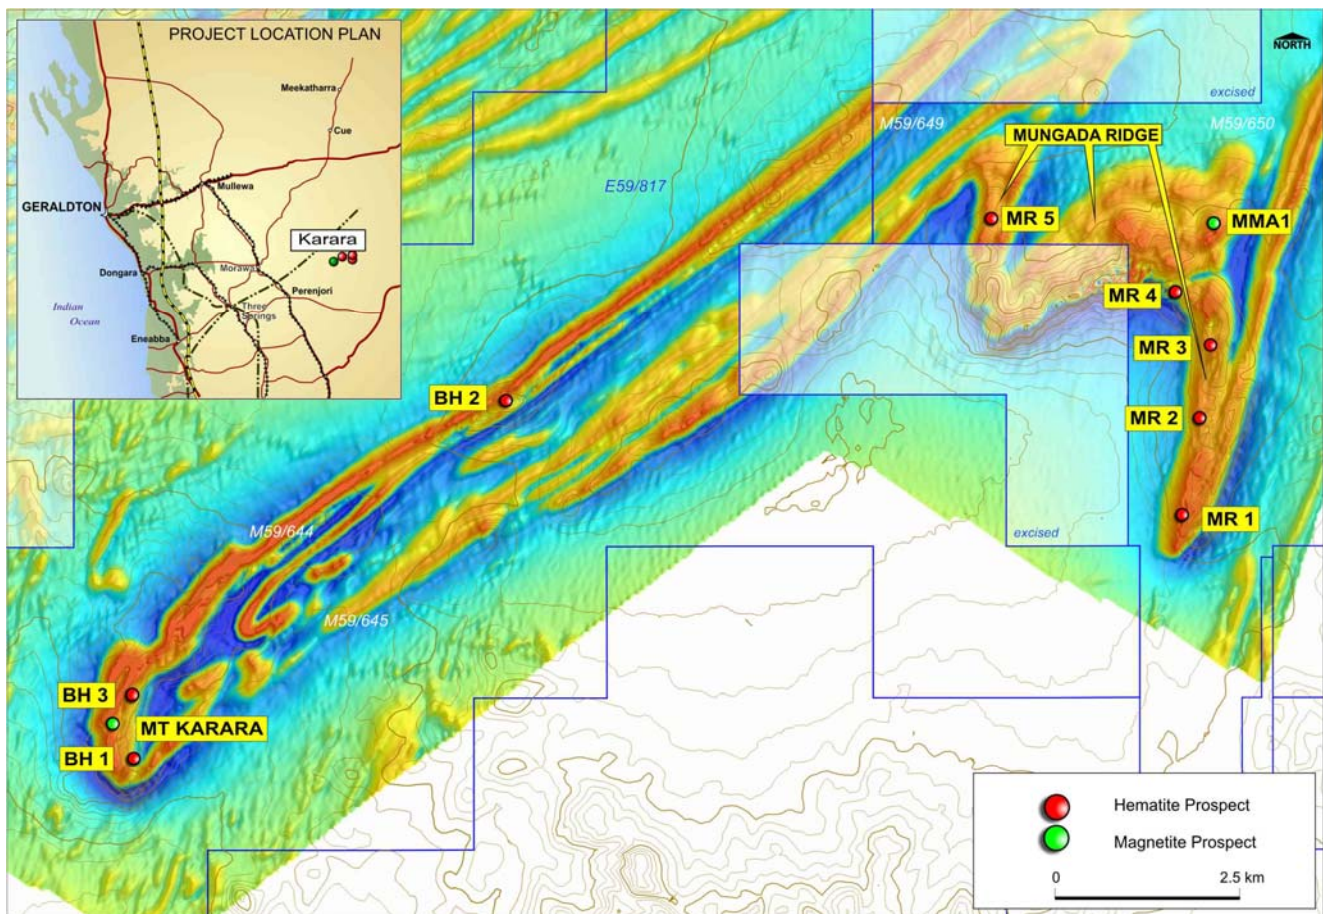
PROJECT LOCATION PLAN

Meekatharra
Cue
Mullewa
GERALDTON
Karara
Dongara
Morawa
Perenjori
Indian Ocean
Three Springs
Eneabba

NORTH

excised
M59/649
MUNGADA RIDGE
M59/650
E59/817
MR 5
MMA1
MR 4
MR 3
MR 2
MR 1
BH 2
excised
M59/644
M59/645
BH 3
MT KARARA
BH 1

Hematite Prospect
Magnetite Prospect
0
2.5 km